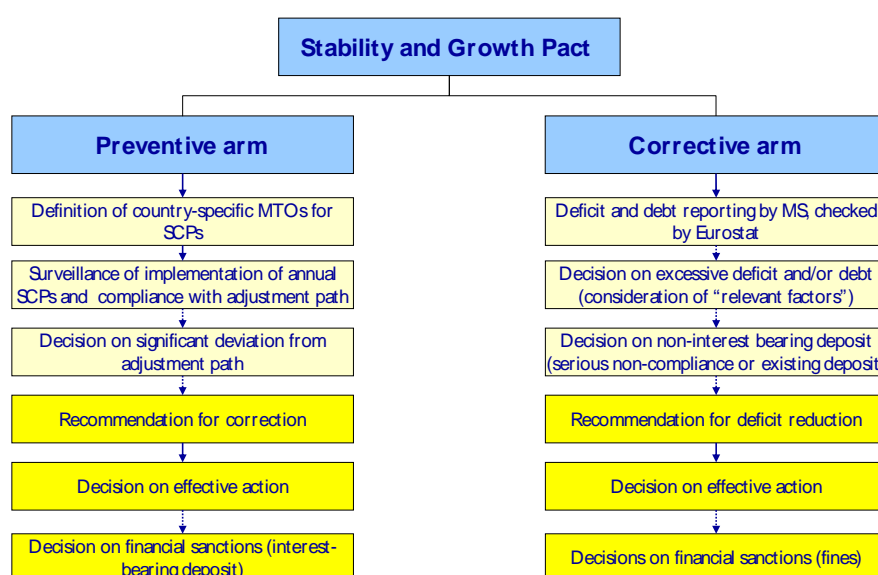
Stability and Growth Pact

Preventive arm

Definition of country-specific MTOs for SCPs

Surveillance of implementation of annual SCPs and compliance with adjustment path

Decision on significant deviation from adjustment path

Recommendation for correction

Decision on effective action

Decision on financial sanctions (interest-bearing deposit)

Corrective arm

Deficit and debt reporting by MS, checked by Eurostat

Decision on excessive deficit and/or debt (consideration of "relevant factors")

Decision on non-interest bearing deposit (serious non-compliance or existing deposit

Recommendation for deficit reduction

Decision on effective action

Decisions on financial sanctions (fines)